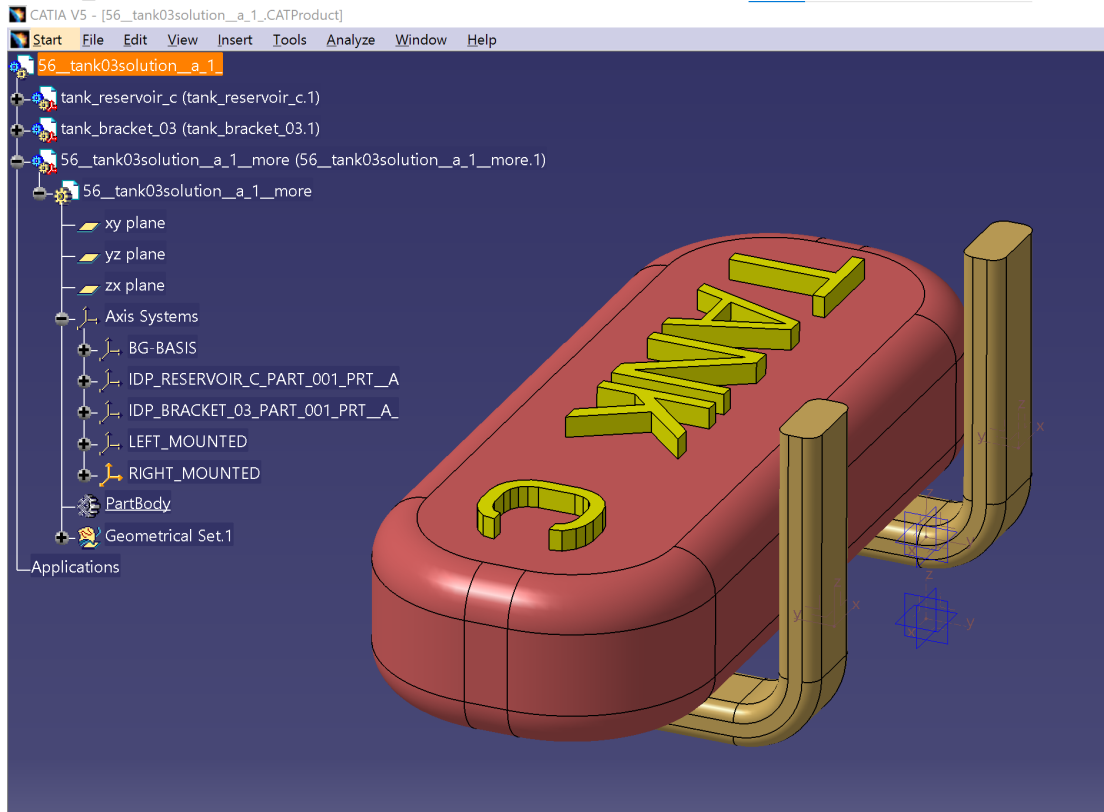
CATIA V5 - [56__tank03solution__a_1_.CATProduct]

Start File Edit View Insert Tools Analyze Window Help

56__tank03solution__a_1_
tank_reservoir_c (tank_reservoir_c.1)
tank_bracket_03 (tank_bracket_03.1)
56__tank03solution__a_1__more (56__tank03solution__a_1__more.1)
56__tank03solution__a_1__more
xy plane
yz plane
zx plane
Axis Systems
BG-BASIS
IDP_RESERVOIR_C_PART_001_PRT__A
IDP_BRACKET_03_PART_001_PRT__A_
LEFT_MOUNTED
RIGHT_MOUNTED
PartBody
Geometrical Set.1
Applications

TANK C

y x
y x
z
y